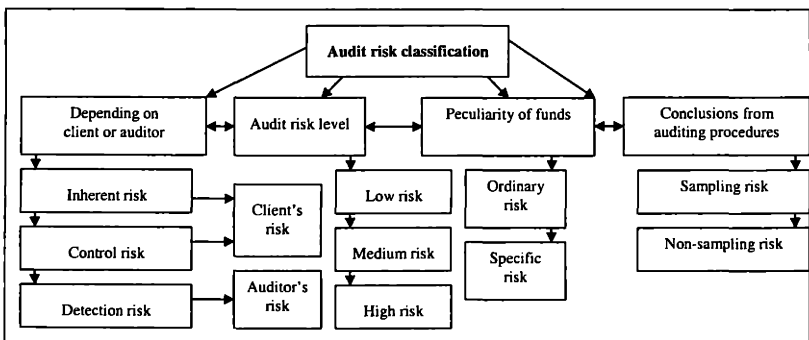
Audit risk classification

Depending on client or auditor

Audit risk level

Peculiarity of funds

Conclusions from auditing procedures

Inherent risk

Control risk

Detection risk

Client's risk

Auditor's risk

Low risk

Medium risk

High risk

Ordinary risk

Specific risk

Sampling risk

Non-sampling risk